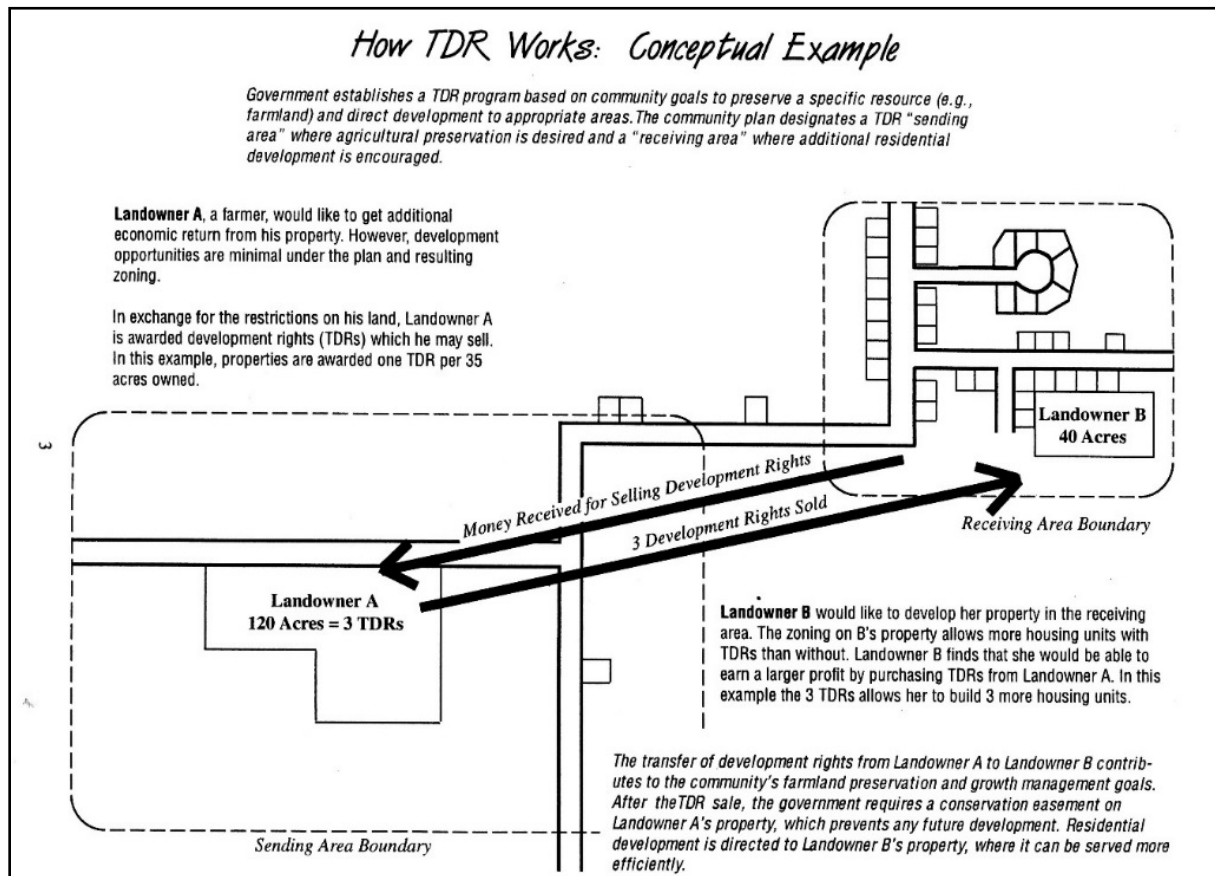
How TDR Works: Conceptual Example

Government establishes a TDR program based on community goals to preserve a specific resource (e.g., farmland) and direct development to appropriate areas. The community plan designates a TDR "sending area" where agricultural preservation is desired and a "receiving area" where additional residential development is encouraged.

Landowner A, a farmer, would like to get additional economic return from his property. However, development opportunities are minimal under the plan and resulting zoning.

In exchange for the restrictions on his land, Landowner A is awarded development rights (TDRs) which he may sell. In this example, properties are awarded one TDR per 35 acres owned.

3

Landowner B
40 Acres

Money Received for Selling Development Rights

3 Development Rights Sold

Receiving Area Boundary

Landowner A
120 Acres = 3 TDRs

Landowner B would like to develop her property in the receiving area. The zoning on B's property allows more housing units with TDRs than without. Landowner B finds that she would be able to earn a larger profit by purchasing TDRs from Landowner A. In this example the 3 TDRs allows her to build 3 more housing units.

The transfer of development rights from Landowner A to Landowner B contributes to the community's farmland preservation and growth management goals. After theTDR sale, the government requires a conservation easement on Landowner A's property, which prevents any future development. Residential development is directed to Landowner B's property, where it can be served more efficiently.

Sending Area Boundary